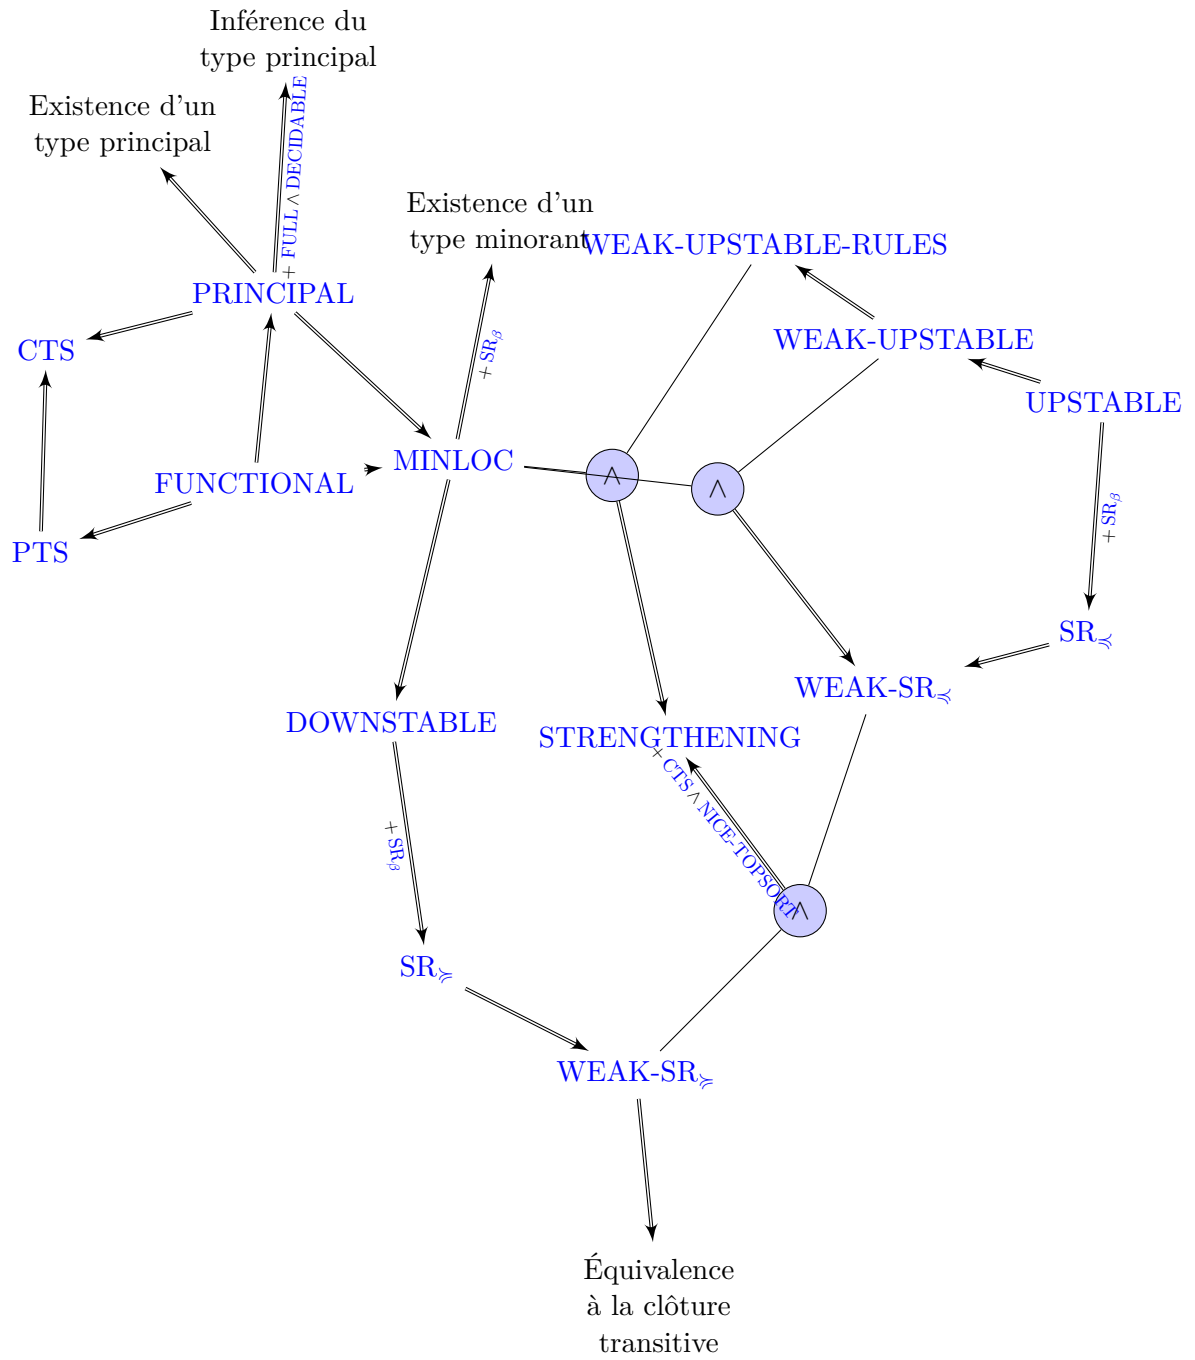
Inférence du type principal

Existence d'un type principal

+ FULL $\wedge$ DECIDABLE

Existence d'un type minorant

WEAK-UPSTABLE-RULES

PRINCIPAL

CTS

WEAK-UPSTABLE

+ SR$_\beta$

UPSTABLE

MINLOC

FUNCTIONAL

$\wedge$

$\wedge$

PTS

+ SR$_\beta$

SR$_\preccurlyeq$

WEAK-SR$_\preccurlyeq$

DOWNSTABLE

STRENGTHENING

+ CTS $\wedge$ NICE-TOPSORT

+ SR$_\beta$

$\wedge$

SR$_\succcurlyeq$

WEAK-SR$_\succcurlyeq$

Équivalence à la clôture transitive